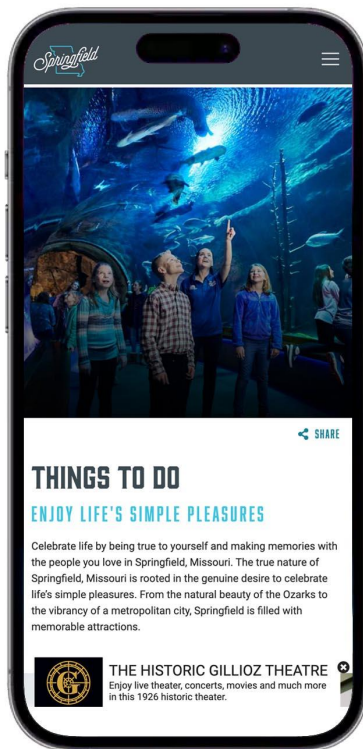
Springfield

SHARE

THINGS TO DO

ENJOY LIFE'S SIMPLE PLEASURES

Celebrate life by being true to yourself and making memories with the people you love in Springfield, Missouri. The true nature of Springfield, Missouri is rooted in the genuine desire to celebrate life's simple pleasures. From the natural beauty of the Ozarks to the vibrancy of a metropolitan city, Springfield is filled with memorable attractions.

G

THE HISTORIC GILLIOZ THEATRE
Enjoy live theater, concerts, movies and much more in this 1926 historic theater.